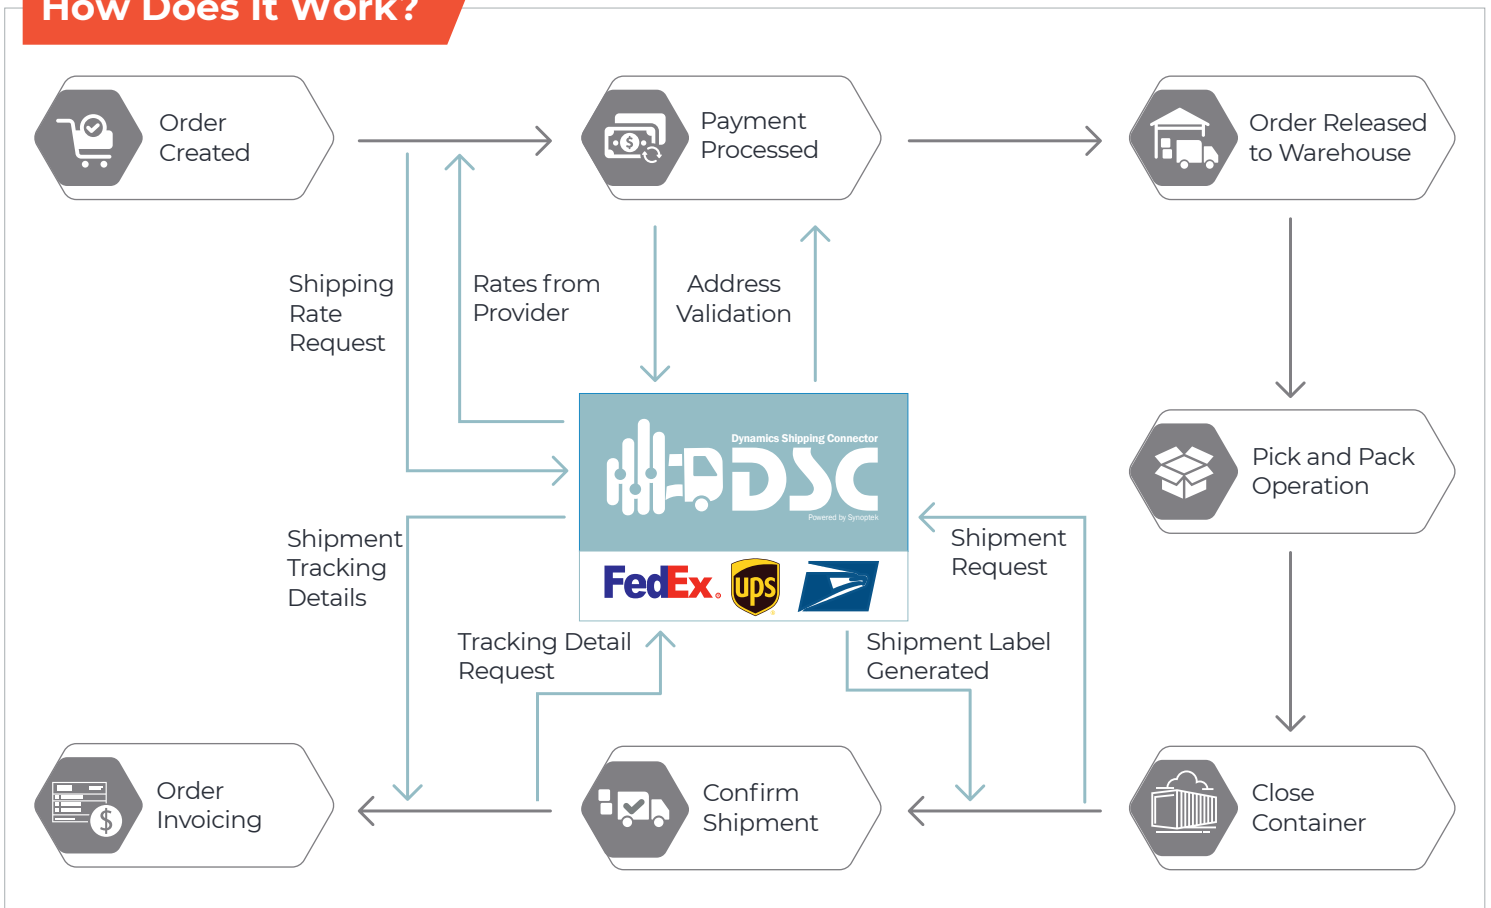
How Does It Work?

Order Created

Payment Processed

Order Released to Warehouse

Shipping Rate Request

Rates from Provider

Address Validation

Dynamics Shipping Connector

DSC

Powered by Synoptek

FedEx

ups

Pick and Pack Operation

Shipment Tracking Details

Shipment Request

Tracking Detail Request

Shipment Label Generated

Order Invoicing

Confirm Shipment

Close Container